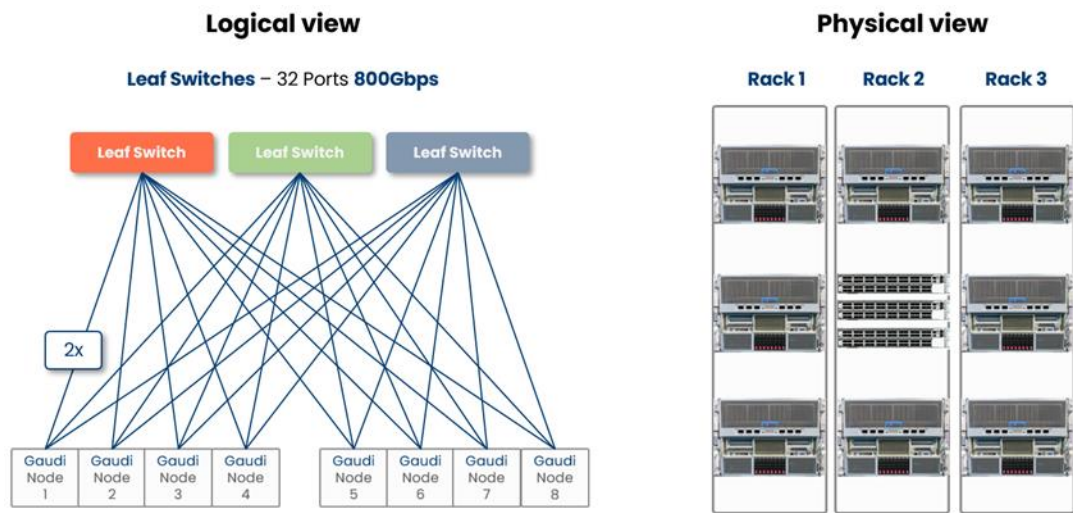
Logical view

Leaf Switches – 32 Ports 800Gbps

Leaf Switch

Leaf Switch

Leaf Switch

2x

Gaudi Node 1

Gaudi Node 2

Gaudi Node 3

Gaudi Node 4

Gaudi Node 5

Gaudi Node 6

Gaudi Node 7

Gaudi Node 8

Physical view

Rack 1

Rack 2

Rack 3